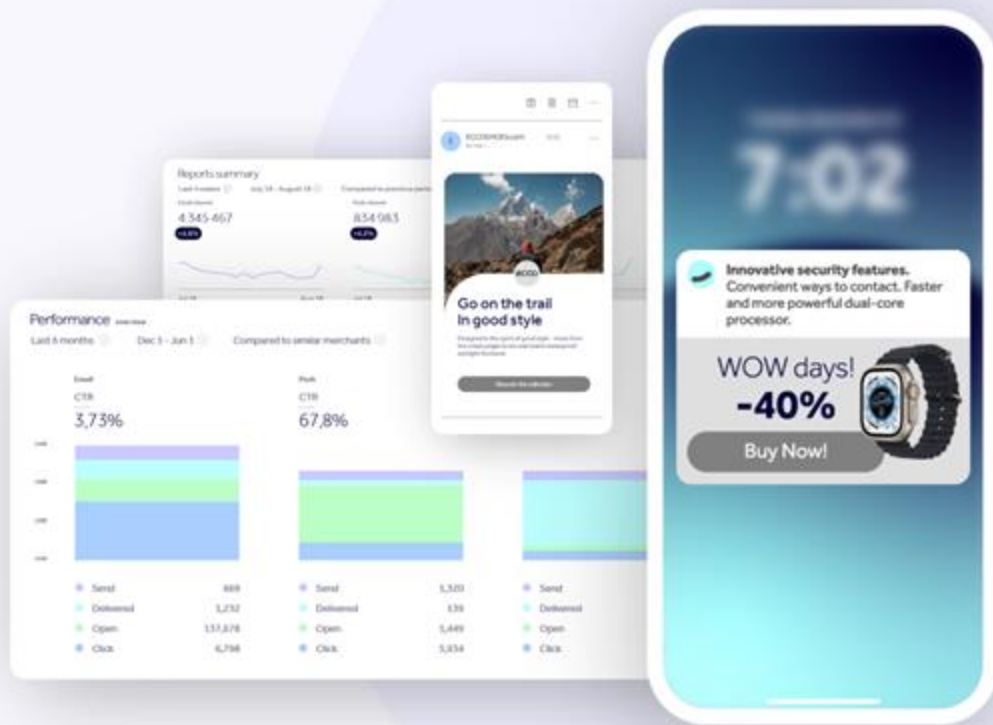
Reports summary

Last 4 weeks

July 18 - August 18

Compared to previous period

4 345 467

+4.8%

834 983

+6.2%

Performance

Last 6 months

Dec 1 - Jun 1

Compared to similar merchants

Email

CTR

3,73%

Push

CTR

67,8%

Send 869

Delivered 1,232

Open 137,078

Click 6,798

Send 1,320

Delivered 139

Open 1,449

Click 3,834

Send

Delivered

Open

Click

ECCOEMOS.com

Go on the trail in good style

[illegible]

7:02

Innovative security features. Convenient ways to contact. Faster and more powerful dual-core processor.

WOW days!

-40%

Buy Now!